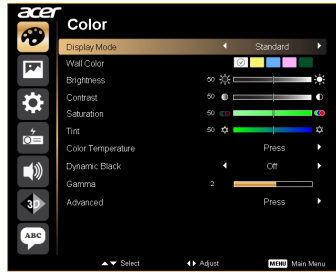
acer

Color

Display Mode ◄ Standard ►
Wall Color
Brightness 50
Contrast 50
Saturation 50
Tint 50
Color Temperature Press ►
Dynamic Black ◄ Off ►
Gamma 2
Advanced Press ►

3D

ABC

▲▼ Select ◄► Adjust MENU Main Menu